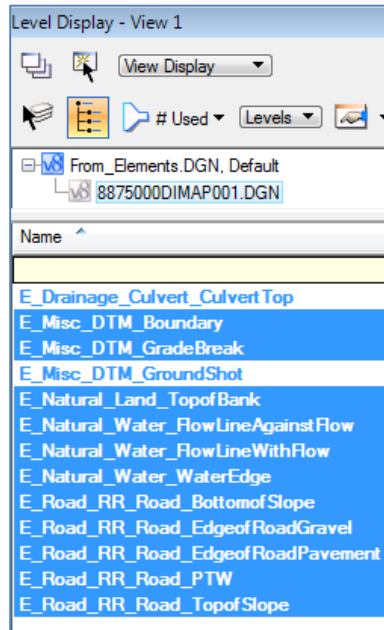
Level Display - View 1

View Display

# Used

Levels

From_Elements.DGN, Default

8875000DIMAP001.DGN

Name

E_Drainage_Culvert_CulvertTop
E_Misc_DTM_Boundary
E_Misc_DTM_GradeBreak
E_Misc_DTM_GroundShot
E_Natural_Land_TopofBank
E_Natural_Water_FlowLineAgainstFlow
E_Natural_Water_FlowLineWithFlow
E_Natural_Water_WaterEdge
E_Road_RR_Road_BottomofSlope
E_Road_RR_Road_EdgeofRoadGravel
E_Road_RR_Road_EdgeofRoadPavement
E_Road_RR_Road_PTW
E_Road_RR_Road_TopofSlope